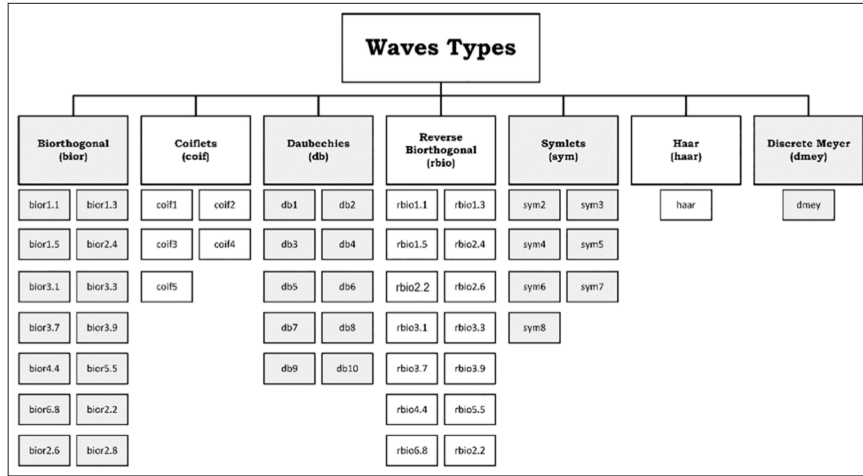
Waves Types

Biorthogonal (bior)
bior1.1
bior1.3
bior1.5
bior2.4
bior3.1
bior3.3
bior3.7
bior3.9
bior4.4
bior5.5
bior6.8
bior2.2
bior2.6
bior2.8

Coiflets (coif)
coif1
coif2
coif3
coif4
coif5

Daubechies (db)
db1
db2
db3
db4
db5
db6
db7
db8
db9
db10

Reverse Biorthogonal (rbio)
rbio1.1
rbio1.3
rbio1.5
rbio2.4
rbio2.2
rbio2.6
rbio3.1
rbio3.3
rbio3.7
rbio3.9
rbio4.4
rbio5.5
rbio6.8
rbio2.2

Symlets (sym)
sym2
sym3
sym4
sym5
sym6
sym7
sym8

Haar (haar)
haar

Discrete Meyer (dmey)
dmey